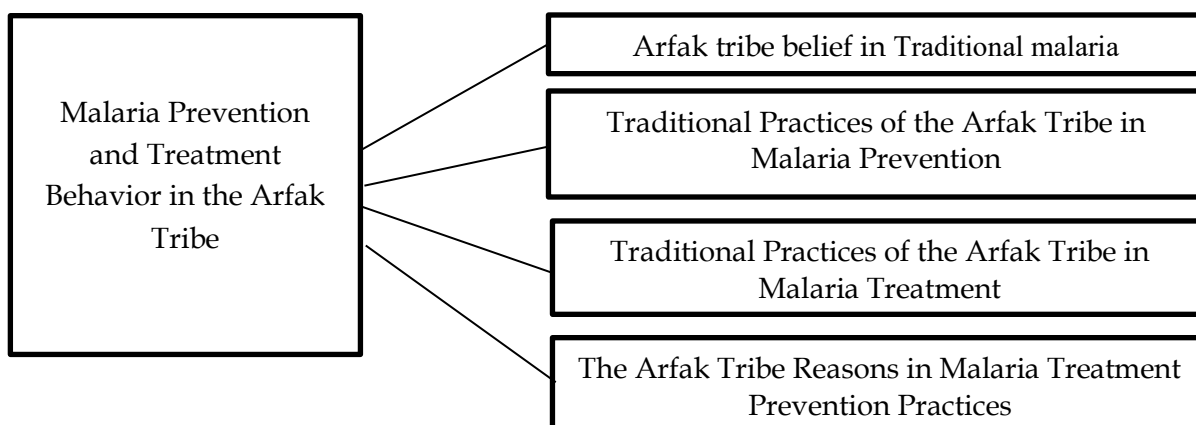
Malaria Prevention and Treatment Behavior in the Arfak Tribe

Arfak tribe belief in Traditional malaria

Traditional Practices of the Arfak Tribe in Malaria Prevention

Traditional Practices of the Arfak Tribe in Malaria Treatment

The Arfak Tribe Reasons in Malaria Treatment Prevention Practices